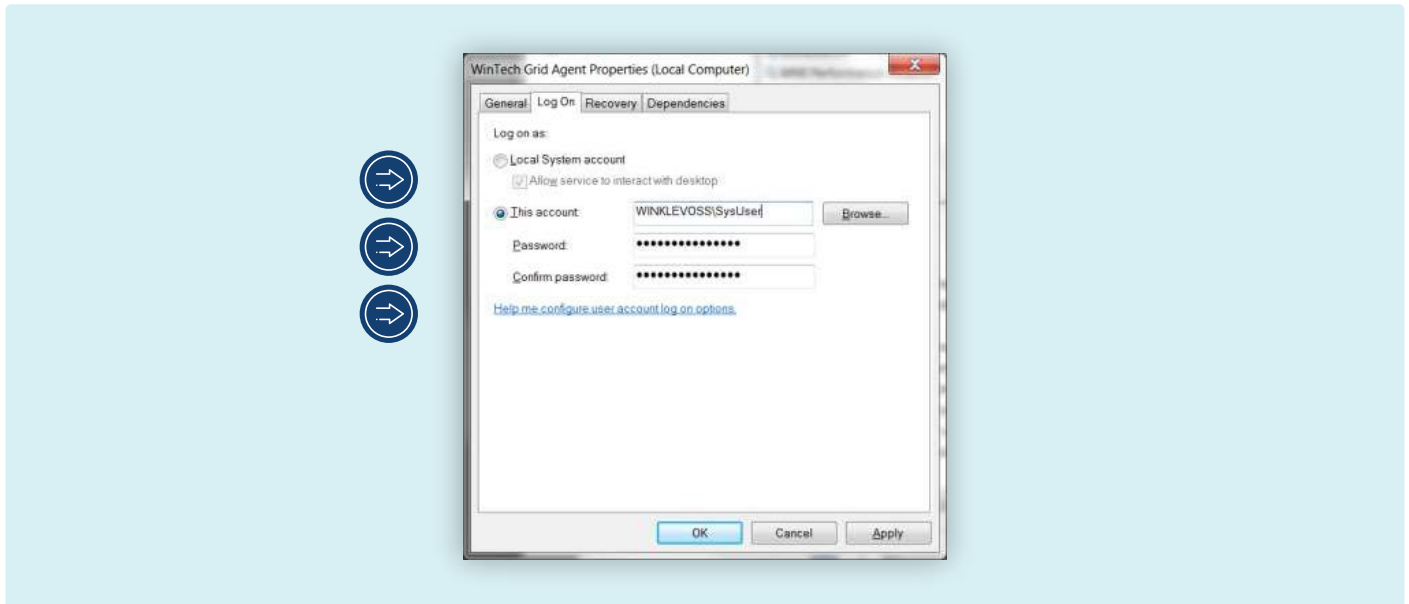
WinTech Grid Agent Properties (Local Computer)

General Log On Recovery Dependencies

Log on as:

Local System account

Allow service to interact with desktop

This account: WINKLEVOSS\SysUser Browse...

Password: ••••••••••••••••

Confirm password: ••••••••••••••••

Help me configure user account log on options.

OK Cancel Apply